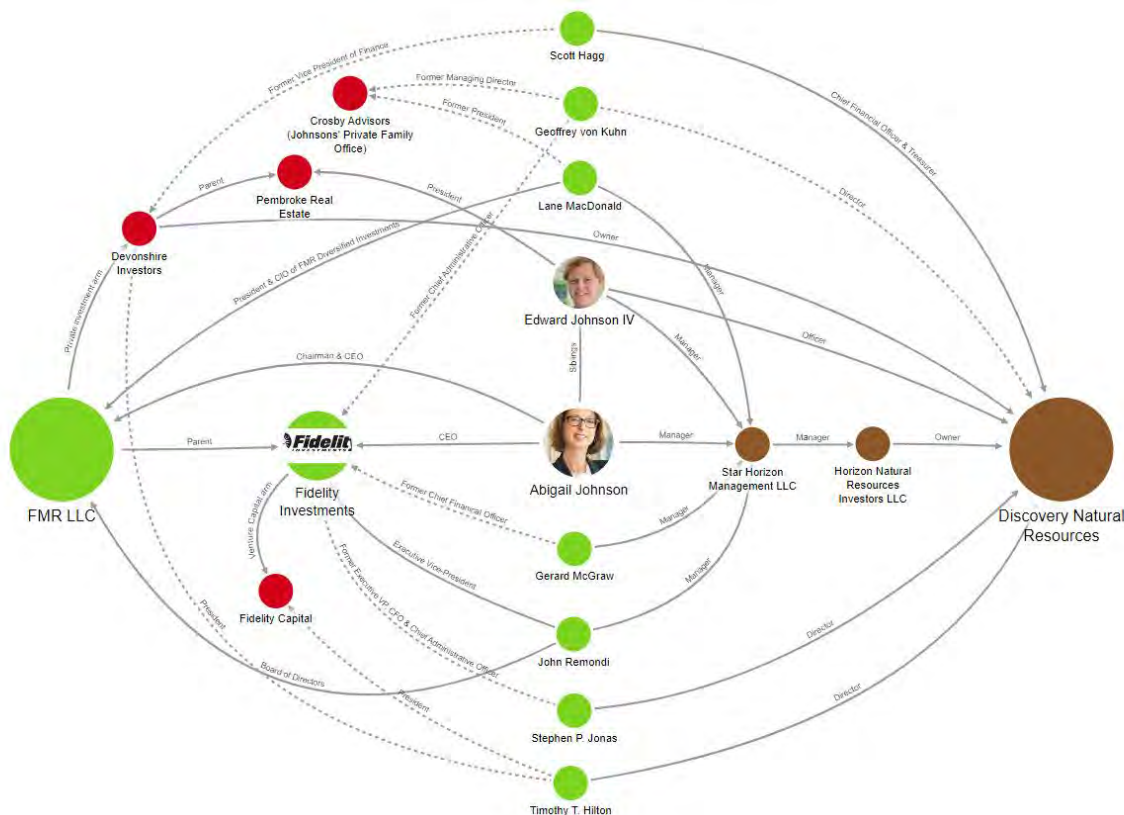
Scott Hagg

Former Vice President of Finance

Former Managing Director

Crosby Advisors (Johnsons' Private Family Office)

Geoffrey von Kuhn

Former President

Chief Financial Officer & Treasurer

Parent

Pembroke Real Estate

President

Lane MacDonald

Director

Devonshire Investors

Owner

President & CIO of FMR Diversified Investments

Former Chief Administrative Officer

Manager

Private investment arm

Edward Johnson IV

Officer

Siblings

Manager

Chairman & CEO

FMR LLC

Parent

Fidelity Investments

CEO

Abigail Johnson

Manager

Star Horizon Management LLC

Manager

Horizon Natural Resources Investors LLC

Owner

Discovery Natural Resources

Former Chief Financial Officer

Manager

Venture Capital arm

Executive Vice-President

Gerard McGraw

Manager

Former Executive VP, CFO & Chief Administrative Officer

Fidelity Capital

President

Director

John Remondi

Board of Directors

President

Stephen P. Jonas

Director

Timothy T. Hilton